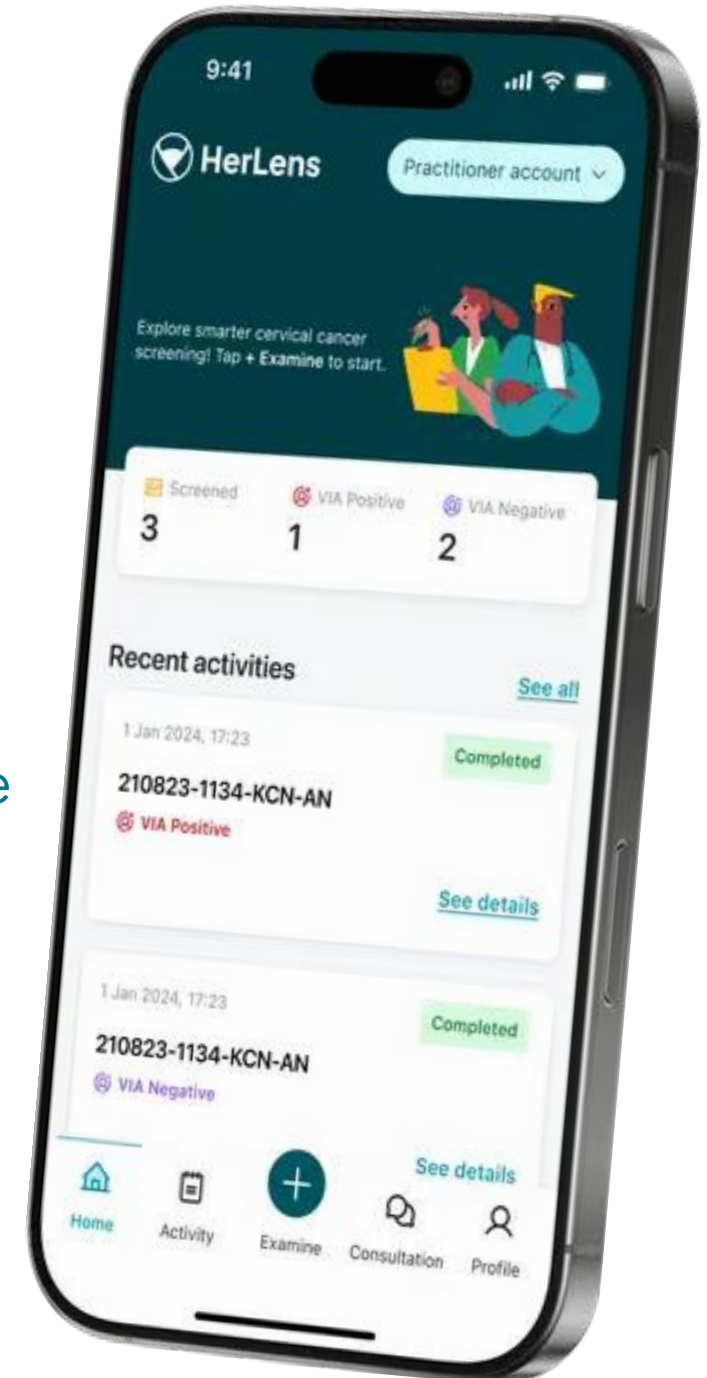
9:41

HerLens

Practitioner account

Explore smarter cervical cancer screening! Tap + Examine to start.

Screened
3

VIA Positive
1

VIA Negative
2

Recent activities

See all

1 Jan 2024, 17:23

Completed

210823-1134-KCN-AN

VIA Positive

See details

1 Jan 2024, 17:23

Completed

210823-1134-KCN-AN

VIA Negative

See details

Home

Activity

Examine

Consultation

Profile

e